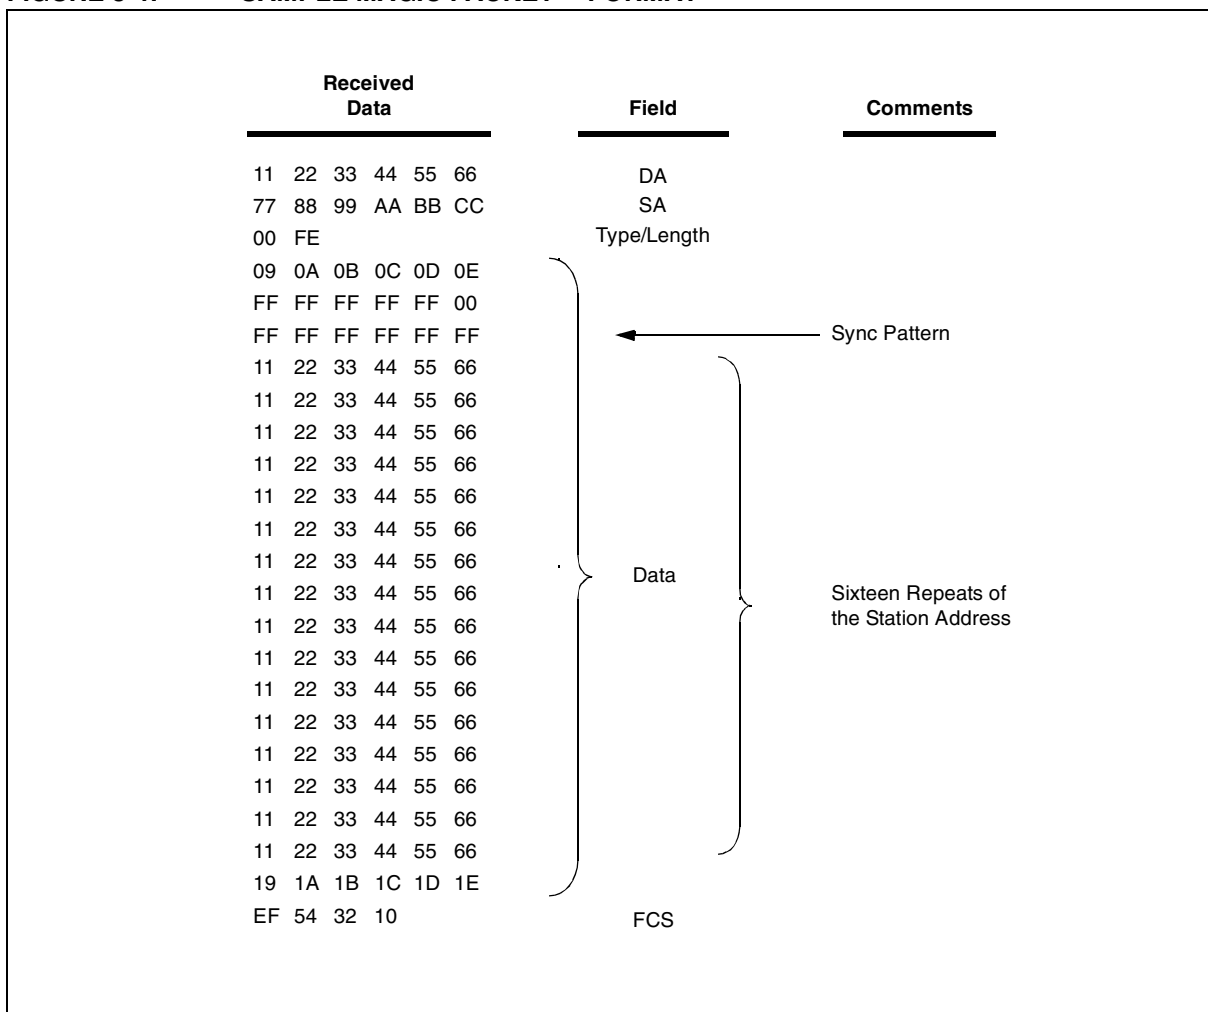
| Received Data | Field | Comments |
|---|---|---|
| 11 22 33 44 55 66 | DA | |
| 77 88 99 AA BB CC | SA | |
| 00 FE | Type/Length | |
| 09 0A 0B 0C 0D 0E | Data | |
| FF FF FF FF FF 00 | | |
| FF FF FF FF FF FF | | Sync Pattern |
| 11 22 33 44 55 66 | | Sixteen Repeats of the Station Address |
| 11 22 33 44 55 66 | | |
| 11 22 33 44 55 66 | | |
| 11 22 33 44 55 66 | | |
| 11 22 33 44 55 66 | | |
| 11 22 33 44 55 66 | | |
| 11 22 33 44 55 66 | | |
| 11 22 33 44 55 66 | | |
| 11 22 33 44 55 66 | | |
| 11 22 33 44 55 66 | | |
| 11 22 33 44 55 66 | | |
| 11 22 33 44 55 66 | | |
| 11 22 33 44 55 66 | | |
| 11 22 33 44 55 66 | | |
| 11 22 33 44 55 66 | | |
| 11 22 33 44 55 66 | | |
| 19 1A 1B 1C 1D 1E | | |
| EF 54 32 10 | FCS | |